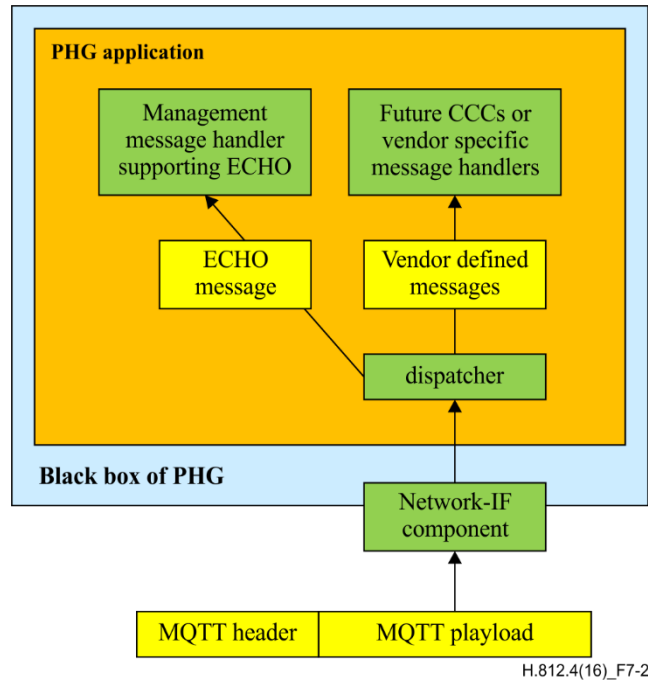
PHG application

Management message handler supporting ECHO

Future CCCs or vendor specific message handlers

ECHO message

Vendor defined messages

dispatcher

Black box of PHG

Network-IF component

MQTT header

MQTT playload

H.812.4(16)_F7-2